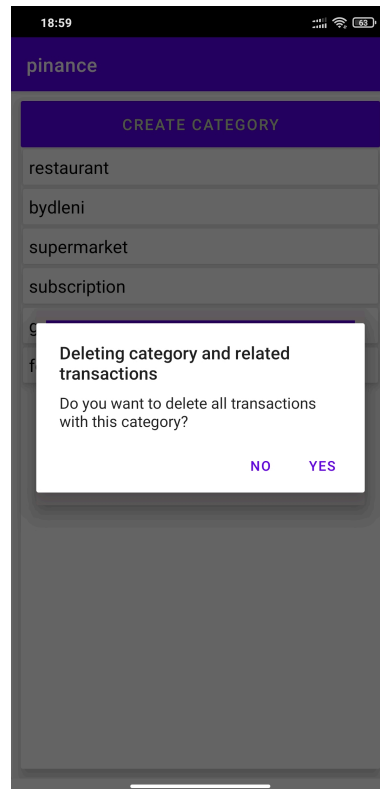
18:59
63

pinance

CREATE CATEGORY

restaurant

bydleni

supermarket

subscription

g

f

Deleting category and related transactions

Do you want to delete all transactions with this category?

NO

YES